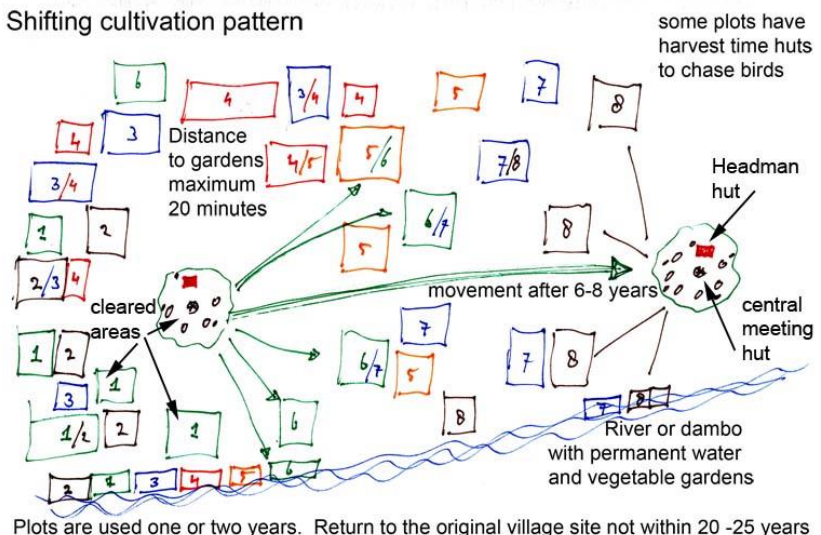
Shifting cultivation pattern

some plots have harvest time huts to chase birds

Distance to gardens maximum 20 minutes

Headman hut

cleared areas

movement after 6-8 years

central meeting hut

River or dambo with permanent water and vegetable gardens

6 4 3/4 4 5 7 8 4 3 4/5 5/6 7/8 3/4 6/7 8 1 2 5 2/3 4 1 2 7 7 8 3 1 6/7 5 8 1/2 2 1 6 7 8 6 2 1 3 4 5 6

Plots are used one or two years. Return to the original village site not within 20 -25 years